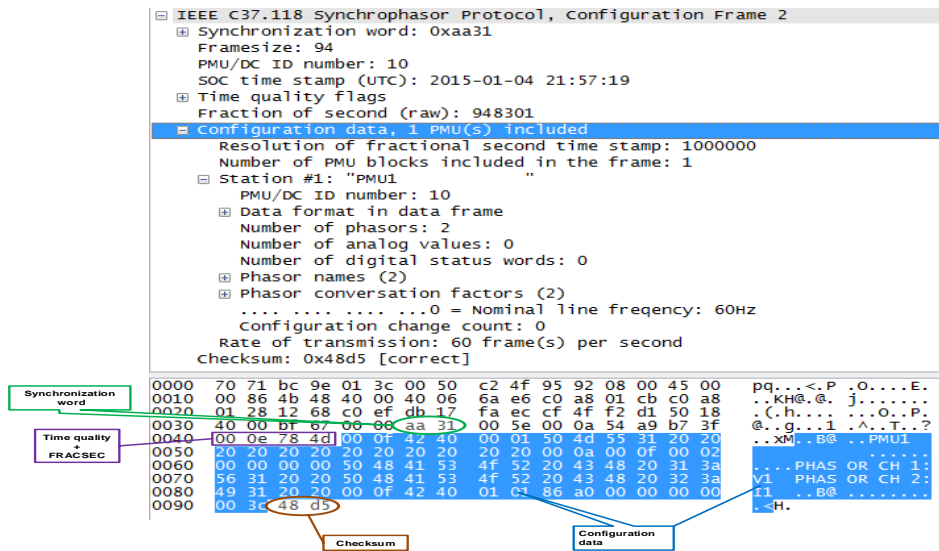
⊟ IEEE C37.118 Synchrophasor Protocol, Configuration Frame 2
⊞ Synchronization word: 0xaa31
Framesize: 94
PMU/DC ID number: 10
SOC time stamp (UTC): 2015-01-04 21:57:19
⊞ Time quality flags
Fraction of second (raw): 948301
⊟ Configuration data, 1 PMU(s) included
Resolution of fractional second time stamp: 1000000
Number of PMU blocks included in the frame: 1
⊟ Station #1: "PMU1 "
PMU/DC ID number: 10
⊞ Data format in data frame
Number of phasors: 2
Number of analog values: 0
Number of digital status words: 0
⊞ Phasor names (2)
⊞ Phasor conversation factors (2)
.... .... .... ...0 = Nominal line freqency: 60Hz
Configuration change count: 0
Rate of transmission: 60 frame(s) per second
Checksum: 0x48d5 [correct]

| | | |
|---|---|---|
| 0000 | 70 71 bc 9e 01 3c 00 50 c2 4f 95 92 08 00 45 00 | pq...<.P .O....E. |
| 0010 | 00 86 4b 48 40 00 40 06 6a e6 c0 a8 01 cb c0 a8 | ..KH@.@. j....... |
| 0020 | 01 28 12 68 c0 ef db 17 fa ec cf 4f f2 d1 50 18 | .(.h.... ...O..P. |
| 0030 | 40 00 bf 67 00 00 aa 31 00 5e 00 0a 54 a9 b7 3f | @...g...1 .^..T..? |
| 0040 | 00 0e 78 4d 00 0f 42 40 00 01 50 4d 55 31 20 20 | ..xM..B@ ..PMU1 |
| 0050 | 20 20 20 20 20 20 20 20 20 20 00 0a 00 0f 00 02 | ...... |
| 0060 | 00 00 00 00 50 48 41 53 4f 52 20 43 48 20 31 3a | ....PHAS OR CH 1: |
| 0070 | 56 31 20 20 50 48 41 53 4f 52 20 43 48 20 32 3a | V1 PHAS OR CH 2: |
| 0080 | 49 31 20 20 00 0f 42 40 01 01 86 a0 00 00 00 00 | I1 ..B@ ........ |
| 0090 | 00 3c 48 d5 | .<H. |

Synchronization word
Time quality + FRACSEC
Checksum
Configuration data